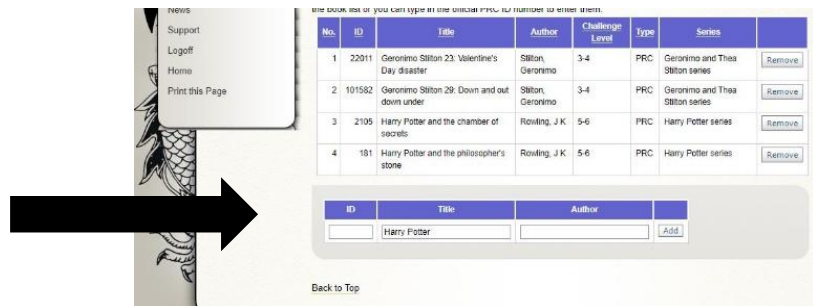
News
Support
Logoff
Home
Print this Page

the book list or you can type in the official PRC ID number to enter them.

| No. | ID | Title | Author | Challenge Level | Type | Series | |
|---|---|---|---|---|---|---|---|
| 1 | 22011 | Geronimo Stilton 23: Valentine's Day disaster | Stilton, Geronimo | 3-4 | PRC | Geronimo and Thea Stilton series | Remove |
| 2 | 101582 | Geronimo Stilton 29: Down and out down under | Stilton, Geronimo | 3-4 | PRC | Geronimo and Thea Stilton series | Remove |
| 3 | 2105 | Harry Potter and the chamber of secrets | Rowling, J K | 5-6 | PRC | Harry Potter series | Remove |
| 4 | 181 | Harry Potter and the philosopher's stone | Rowling, J K | 5-6 | PRC | Harry Potter series | Remove |

| ID | Title | Author | |
|---|---|---|---|
| | Harry Potter | | Add |

Back to Top